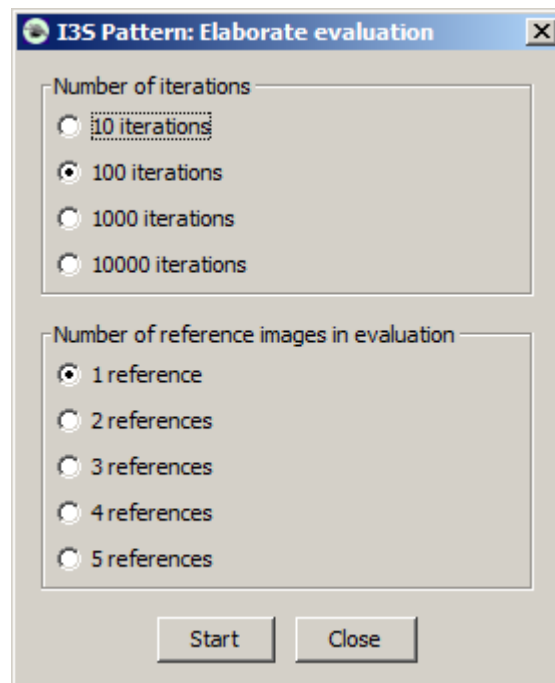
I3S Pattern: Elaborate evaluation

Number of iterations

10 iterations

100 iterations

1000 iterations

10000 iterations

Number of reference images in evaluation

1 reference

2 references

3 references

4 references

5 references

Start

Close